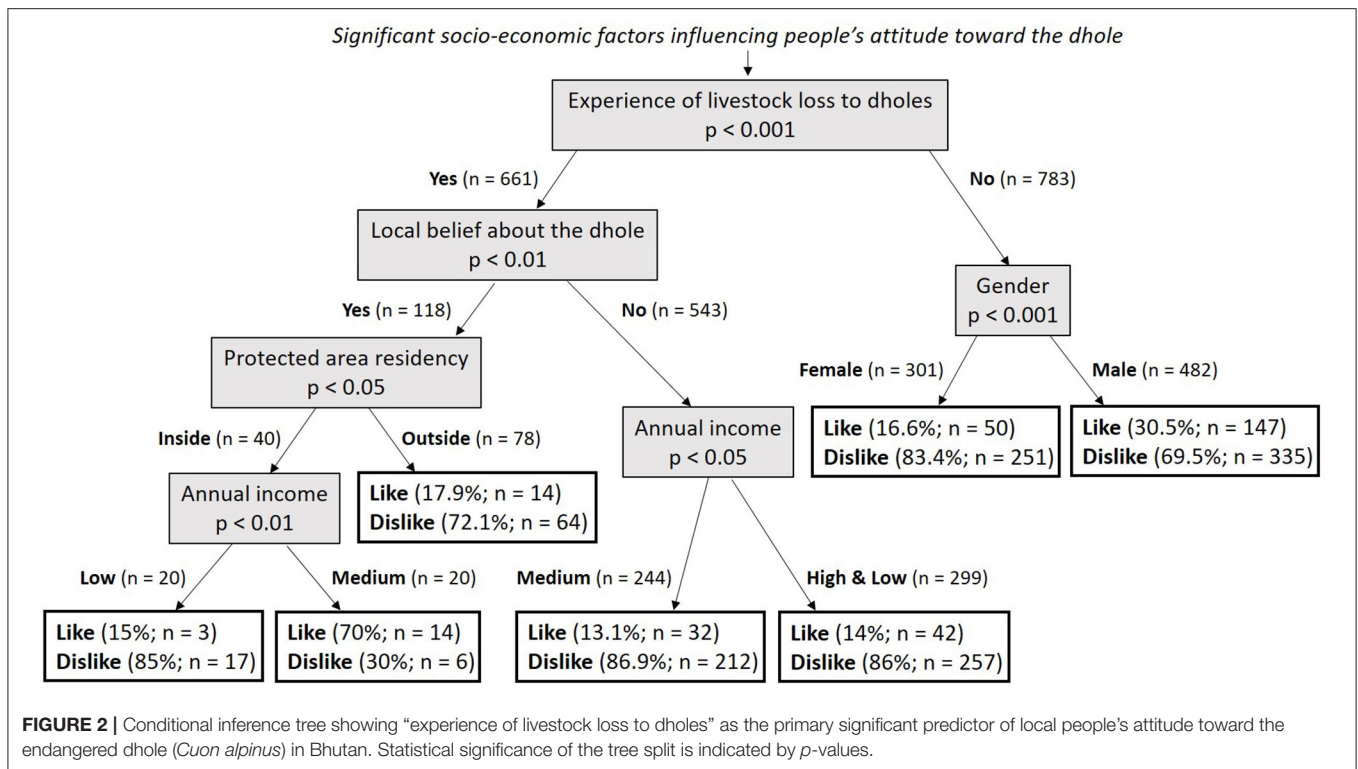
Significant socio-economic factors influencing people's attitude toward the dhole

Experience of livestock loss to dholes
p < 0.001

Yes (n = 661)

No (n = 783)

Local belief about the dhole
p < 0.01

Yes (n = 118)

No (n = 543)

Gender
p < 0.001

Female (n = 301)

Male (n = 482)

Protected area residency
p < 0.05

Inside (n = 40)

Outside (n = 78)

Annual income
p < 0.05

Like (16.6%; n = 50)
Dislike (83.4%; n = 251)

Like (30.5%; n = 147)
Dislike (69.5%; n = 335)

Annual income
p < 0.01

Like (17.9%; n = 14)
Dislike (72.1%; n = 64)

Low (n = 20)

Medium (n = 20)

Medium (n = 244)

High & Low (n = 299)

Like (15%; n = 3)
Dislike (85%; n = 17)

Like (70%; n = 14)
Dislike (30%; n = 6)

Like (13.1%; n = 32)
Dislike (86.9%; n = 212)

Like (14%; n = 42)
Dislike (86%; n = 257)

FIGURE 2 | Conditional inference tree showing "experience of livestock loss to dholes" as the primary significant predictor of local people's attitude toward the endangered dhole (Cuon alpinus) in Bhutan. Statistical significance of the tree split is indicated by p-values.